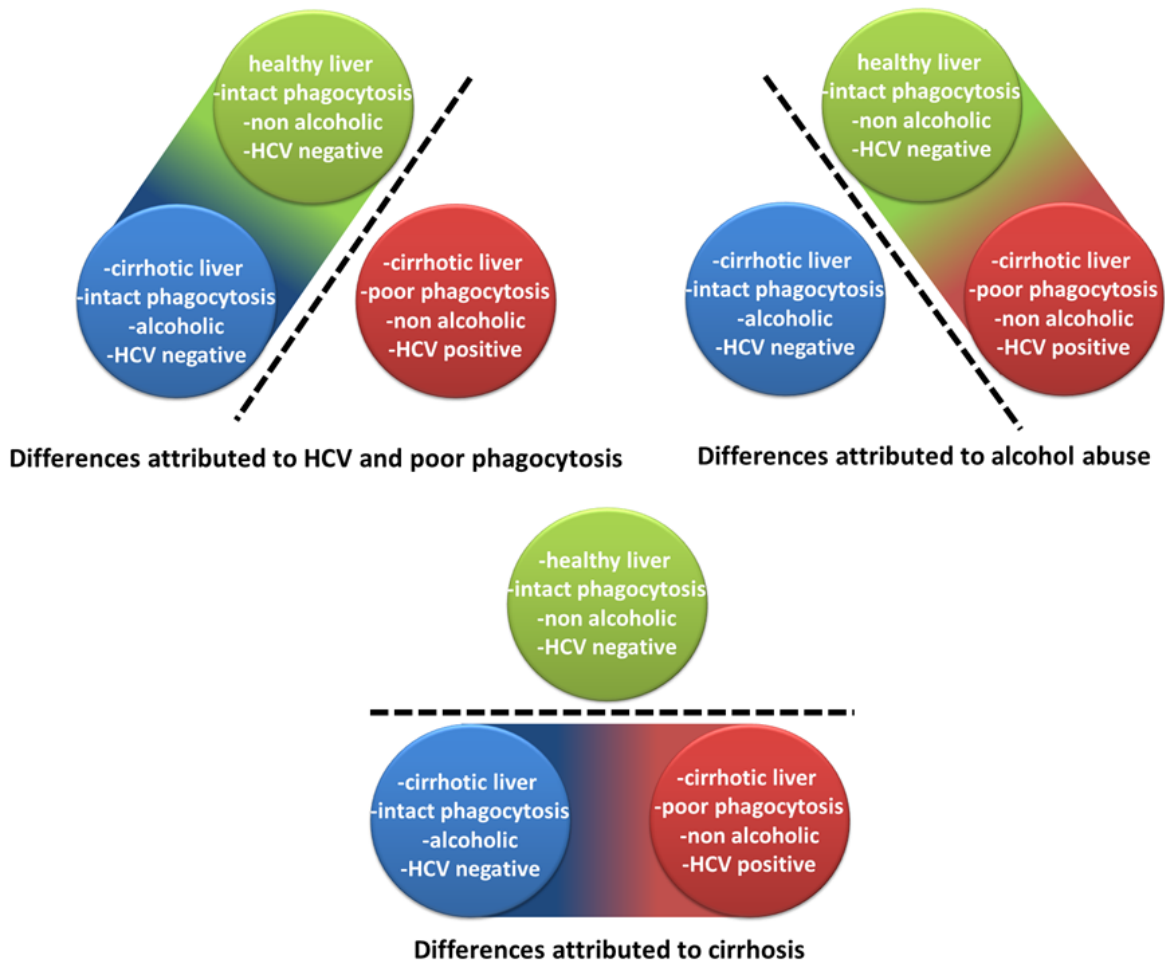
healthy liver
-intact phagocytosis
-non alcoholic
-HCV negative

-cirrhotic liver
-intact phagocytosis
-alcoholic
-HCV negative

-cirrhotic liver
-poor phagocytosis
-non alcoholic
-HCV positive

Differences attributed to HCV and poor phagocytosis

healthy liver
-intact phagocytosis
-non alcoholic
-HCV negative

-cirrhotic liver
-intact phagocytosis
-alcoholic
-HCV negative

-cirrhotic liver
-poor phagocytosis
-non alcoholic
-HCV positive

Differences attributed to alcohol abuse

-healthy liver
-intact phagocytosis
-non alcoholic
-HCV negative

-cirrhotic liver
-intact phagocytosis
-alcoholic
-HCV negative

-cirrhotic liver
-poor phagocytosis
-non alcoholic
-HCV positive

Differences attributed to cirrhosis